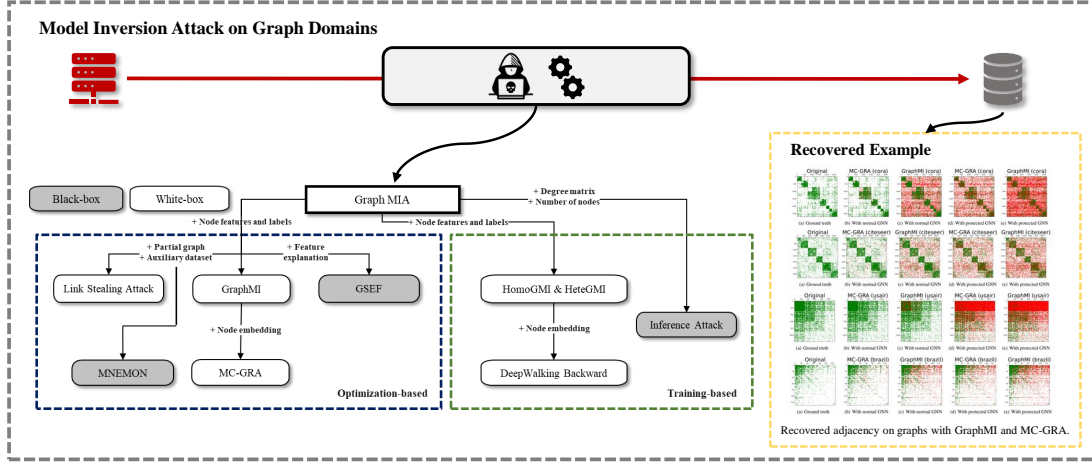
Model Inversion Attack on Graph Domains

Black-box

White-box

Graph MIA

+ Node features and labels

+ Node features and labels

+ Degree matrix
+ Number of nodes

+ Partial graph
+ Auxiliary dataset

+ Feature explanation

Link Stealing Attack

GraphMI

GSEF

+ Node embedding

MNEMON

MC-GRA

Optimization-based

HomoGMI & HeteGMI

+ Node embedding

Inference Attack

DeepWalking Backward

Training-based

Recovered Example

Original

MC-GRA (cora)

GraphMI (cora)

MC-GRA (cora)

GraphMI (cora)

(a) Ground truth

(b) With normal GNN

(c) With normal GNN

(c) With protected GNN

(c) With protected GNN

Original

MC-GRA (citeseer)

GraphMI (citeseer)

MC-GRA (citeseer)

GraphMI (citeseer)

(a) Ground truth

(b) With normal GNN

(c) With normal GNN

(c) With protected GNN

(c) With protected GNN

Original

MC-GRA (usair)

GraphMI (usair)

MC-GRA (usair)

GraphMI (usair)

(a) Ground truth

(b) With normal GNN

(c) With normal GNN

(c) With protected GNN

(c) With protected GNN

Original

MC-GRA (brazil)

GraphMI (brazil)

MC-GRA (brazil)

GraphMI (brazil)

(a) Ground truth

(b) With normal GNN

(c) With normal GNN

(c) With protected GNN

(c) With protected GNN

Recovered adjacency on graphs with GraphMI and MC-GRA.